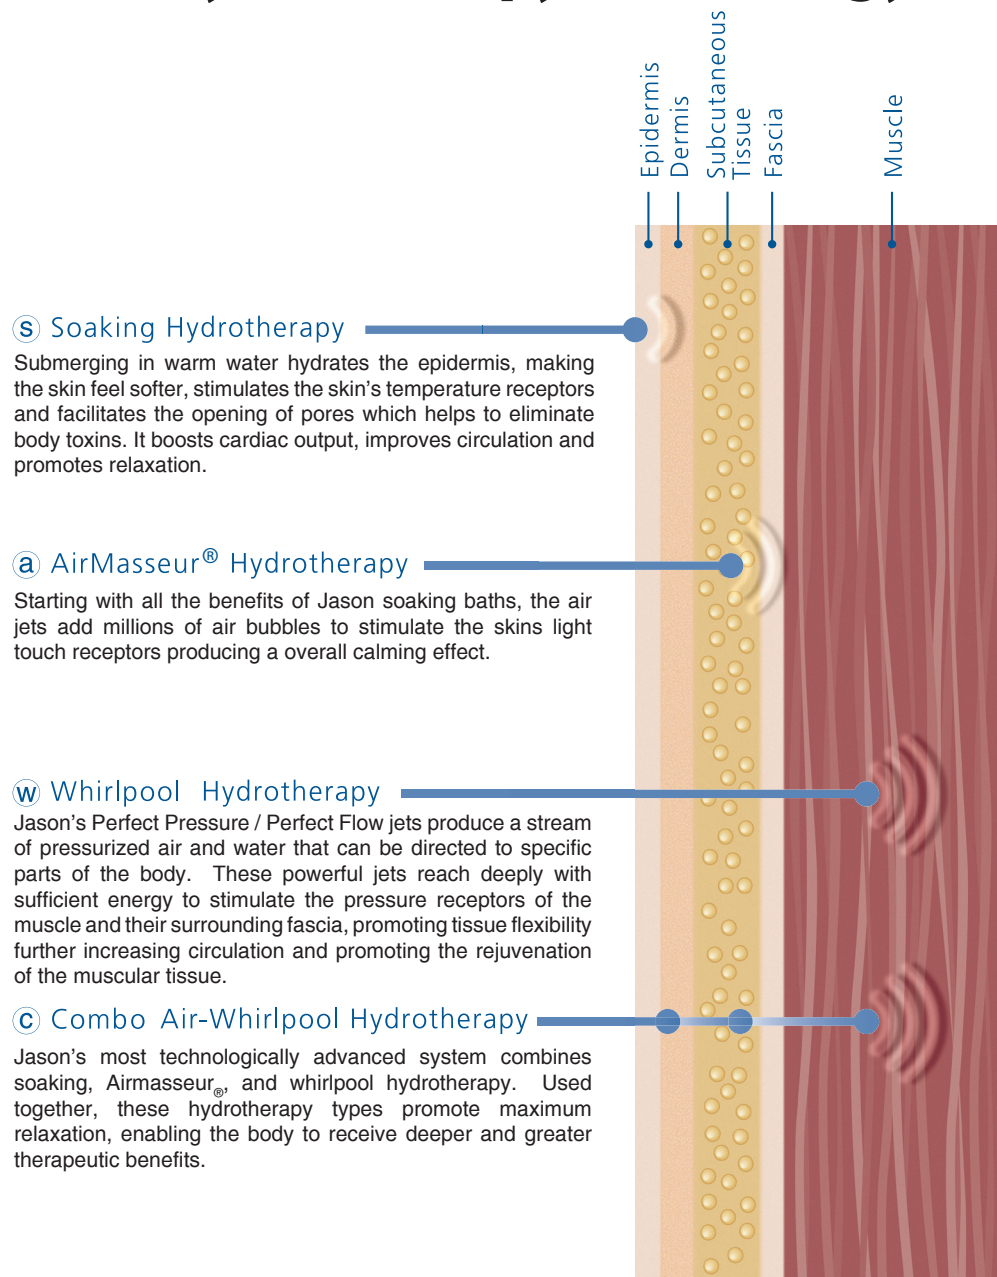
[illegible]

Epidermis
Dermis
Subcutaneous Tissue
Fascia
Muscle

s Soaking Hydrotherapy

Submerging in warm water hydrates the epidermis, making the skin feel softer, stimulates the skin's temperature receptors and facilitates the opening of pores which helps to eliminate body toxins. It boosts cardiac output, improves circulation and promotes relaxation.

a AirMasseur® Hydrotherapy

Starting with all the benefits of Jason soaking baths, the air jets add millions of air bubbles to stimulate the skins light touch receptors producing a overall calming effect.

w Whirlpool Hydrotherapy

Jason's Perfect Pressure / Perfect Flow jets produce a stream of pressurized air and water that can be directed to specific parts of the body. These powerful jets reach deeply with sufficient energy to stimulate the pressure receptors of the muscle and their surrounding fascia, promoting tissue flexibility further increasing circulation and promoting the rejuvenation of the muscular tissue.

c Combo Air-Whirlpool Hydrotherapy

Jason's most technologically advanced system combines soaking, Airmasseur®, and whirlpool hydrotherapy. Used together, these hydrotherapy types promote maximum relaxation, enabling the body to receive deeper and greater therapeutic benefits.